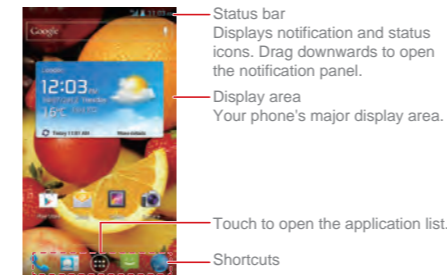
Google

12:03

Status bar
Displays notification and status icons. Drag downwards to open the notification panel.

Display area
Your phone's major display area.

Touch to open the application list.

Shortcuts